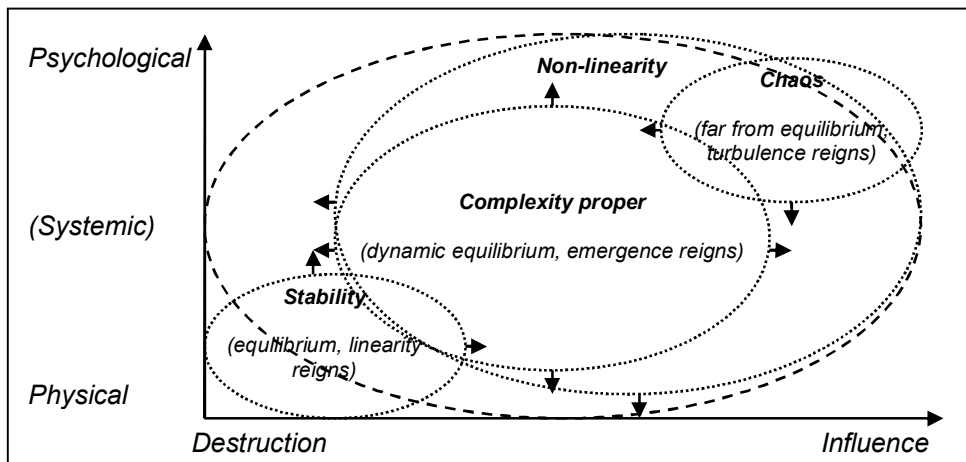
Psychological

(Systemic)

Physical

Non-linearity

Chaos

(far from equilibrium, turbulence reigns)

Complexity proper

(dynamic equilibrium, emergence reigns)

Stability

(equlibrium, linearity reigns)

Destruction

Influence